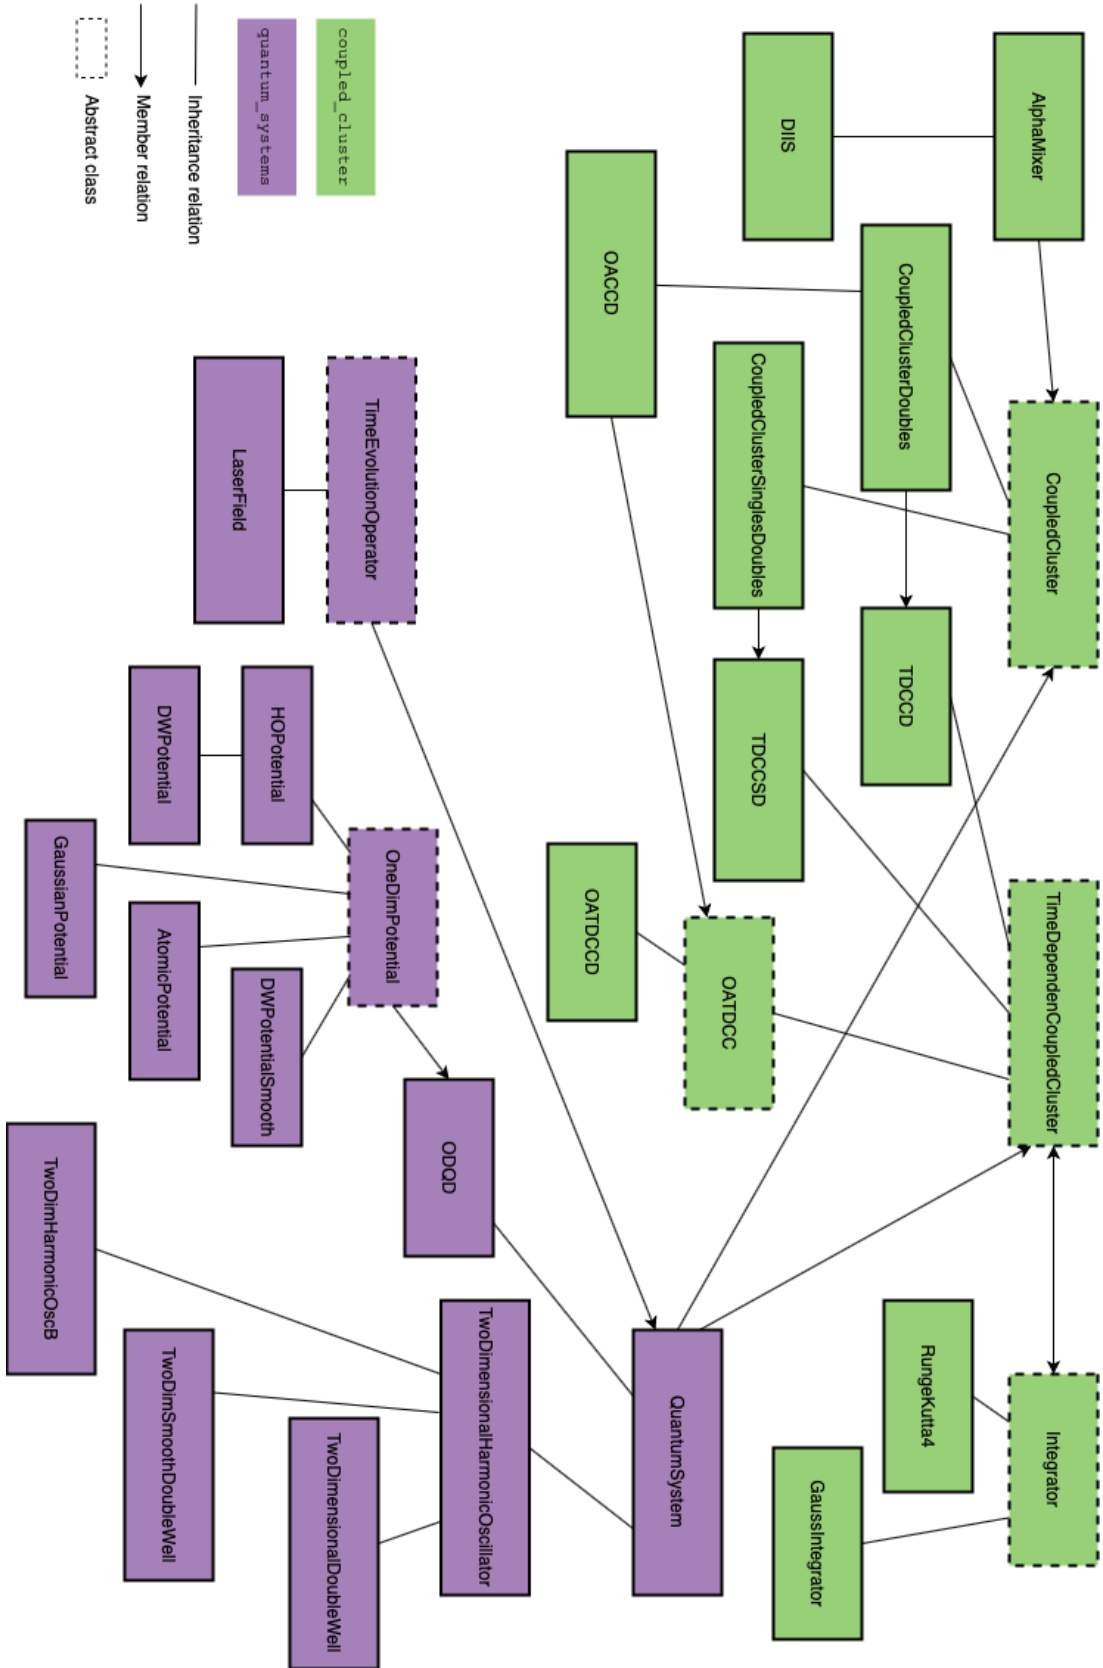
coupled_cluster

quantum_systems

Inheritance relation

Member relation

Abstract class

AlphaMixer

DIIS

OACCD

CoupledClusterDoubles

CoupledCluster

CoupledClusterSinglesDoubles

TDCCD

TDCCSD

TimeDependenCoupledCluster

OATDCCD

OATDCC

TimeEvolutionOperator

LaserField

HOPotential

DWPotential

OneDimPotential

GaussianPotential

AtomicPotential

DWPotentialSmooth

ODQD

Integrator

RungeKutta4

GaussIntegrator

QuantumSystem

TwoDimHarmonicOscB

TwoDimensionalHarmonicOscillator

TwoDimSmoothDoubleWell

TwoDimensionalDoubleWell